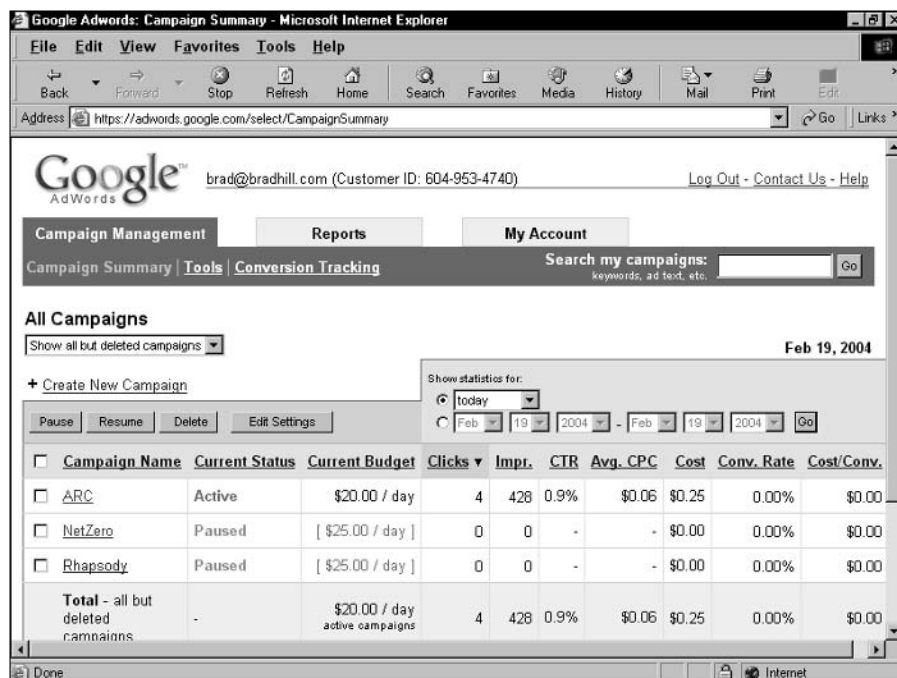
Google Adwords: Campaign Summary - Microsoft Internet Explorer

File Edit View Favorites Tools Help

Back Forward Stop Refresh Home Search Favorites Media History Mail Print Edit

Address https://adwords.google.com/select/CampaignSummary Go Links

Google AdWords

brad@bradhill.com (Customer ID: 604-953-4740)

Log Out - Contact Us - Help

Campaign Management | Reports | My Account

Campaign Summary | Tools | Conversion Tracking

Search my campaigns: keywords, ad text, etc. Go

All Campaigns

Show all but deleted campaigns

Feb 19, 2004

+ Create New Campaign

Show statistics for:
today
Feb 19 2004 - Feb 19 2004 Go

Pause Resume Delete Edit Settings

| | Campaign Name | Current Status | Current Budget | Clicks ▾ | Impr. | CTR | Avg. CPC | Cost | Conv. Rate | Cost/Conv. |
|---|---|---|---|---|---|---|---|---|---|---|
| ☐ | ARC | Active | \$20.00 / day | 4 | 428 | 0.9% | \$0.06 | \$0.25 | 0.00% | \$0.00 |
| ☐ | NetZero | Paused | [ \$25.00 / day ] | 0 | 0 | - | - | \$0.00 | 0.00% | \$0.00 |
| ☐ | Rhapsody | Paused | [ \$25.00 / day ] | 0 | 0 | - | - | \$0.00 | 0.00% | \$0.00 |
| | Total - all but deleted campaigns | - | \$20.00 / day active campaigns | 4 | 428 | 0.9% | \$0.06 | \$0.25 | 0.00% | \$0.00 |

Done Internet